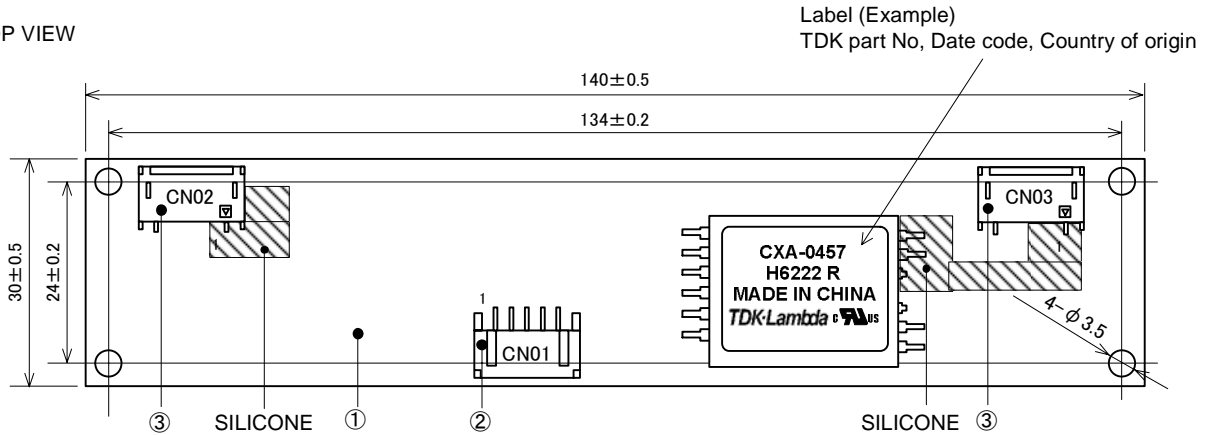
P VIEW

Label (Example)
TDK part No, Date code, Country of origin

$140\pm0.5$

$134\pm0.2$

$30\pm0.5$

$24\pm0.2$

CN02

1

CN03

1

CXA-0457
H6222 R
MADE IN CHINA
TDK·Lambda c US

1

CN01

4−$\phi$3.5

③ SILICONE ① ②

SILICONE ③